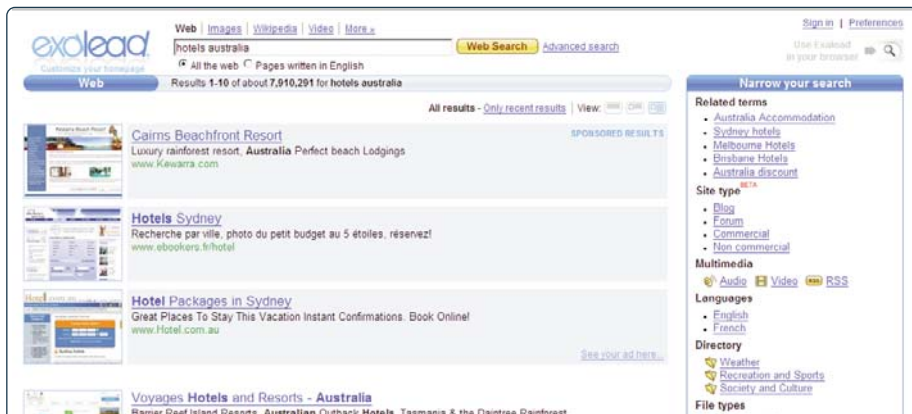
exalead
Customize your homepage

Web | Images | Wikipedia | Video | More »
hotels australia
Web Search
Advanced search
All the web
Pages written in English

Sign in | Preferences
Use Exalead in your browser

Web
Results 1-10 of about 7,910,291 for hotels australia

All results - Only recent results | View:

SPONSORED RESULTS

Cairns Beachfront Resort
Luxury rainforest resort, Australia Perfect beach Lodgings
www.Kewarra.com

Hotels Sydney
Recherche par ville, photo du petit budget au 5 étoiles, réservez!
www.ebookers.fr/hotel

Hotel Packages in Sydney
Great Places To Stay This Vacation Instant Confirmations. Book Online!
www.Hotel.com.au

See your ad here...

Voyages Hotels and Resorts - Australia
Barrier Reef Island Resorts, Australian Outback Hotels, Tasmania & the Daintree Rainforest

Narrow your search
Related terms
Australia Accommodation
Sydney hotels
Melbourne Hotels
Brisbane Hotels
Australia discount
Site type BETA
Blog
Forum
Commercial
Non commercial
Multimedia
Audio Video RSS RSS
Languages
English
French
Directory
Weather
Recreation and Sports
Society and Culture
File types